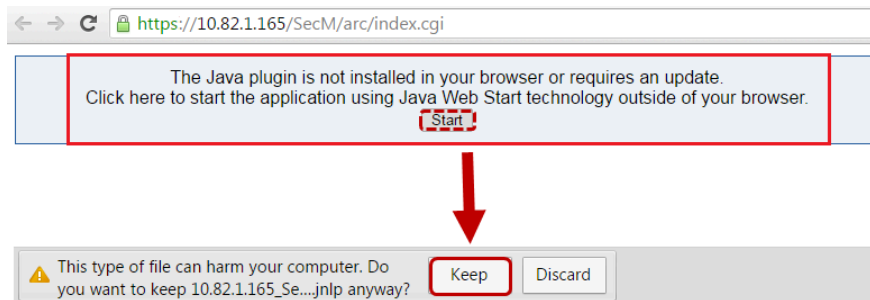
https://10.82.1.165/SecM/arc/index.cgi

The Java plugin is not installed in your browser or requires an update.
Click here to start the application using Java Web Start technology outside of your browser.

Start

This type of file can harm your computer. Do you want to keep 10.82.1.165_Se....jnlp anyway?

Keep

Discard